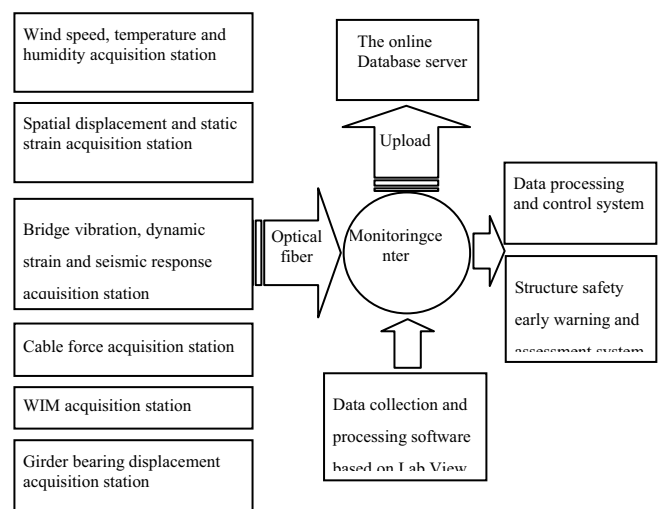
Wind speed, temperature and humidity acquisition station

Spatial displacement and static strain acquisition station

Bridge vibration, dynamic strain and seismic response acquisition station

Cable force acquisition station

WIM acquisition station

Girder bearing displacement acquisition station

Optical fiber

The online Database server

Upload

Monitoringce nter

Data processing and control system

Structure safety early warning and assessment system

Data collection and processing software based on Lab View